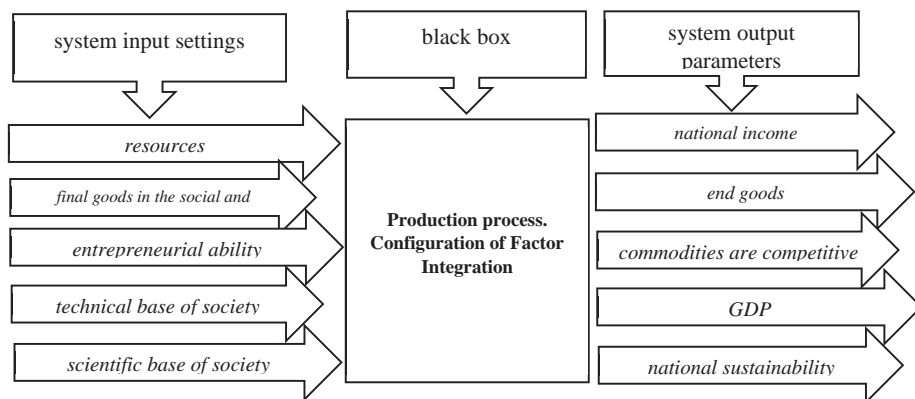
system input settings

black box

system output parameters

resources

final goods in the social and

entrepreneurial ability

technical base of society

scientific base of society

Production process. Configuration of Factor Integration

national income

end goods

commodities are competitive

GDP

national sustainability